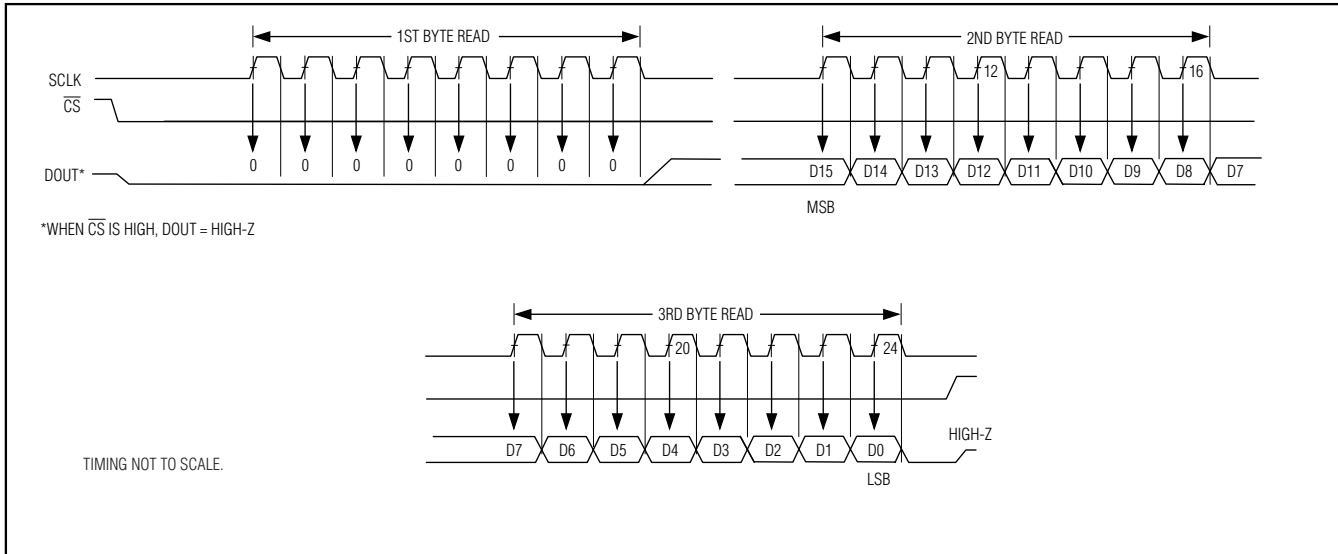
1ST BYTE READ

2ND BYTE READ

SCLK

$\overline{CS}$

DOUT*

0 0 0 0 0 0 0 0

12

16

D15 D14 D13 D12 D11 D10 D9 D8 D7

MSB

*WHEN $\overline{CS}$ IS HIGH, DOUT = HIGH-Z

3RD BYTE READ

20

24

D7 D6 D5 D4 D3 D2 D1 D0

HIGH-Z

LSB

TIMING NOT TO SCALE.